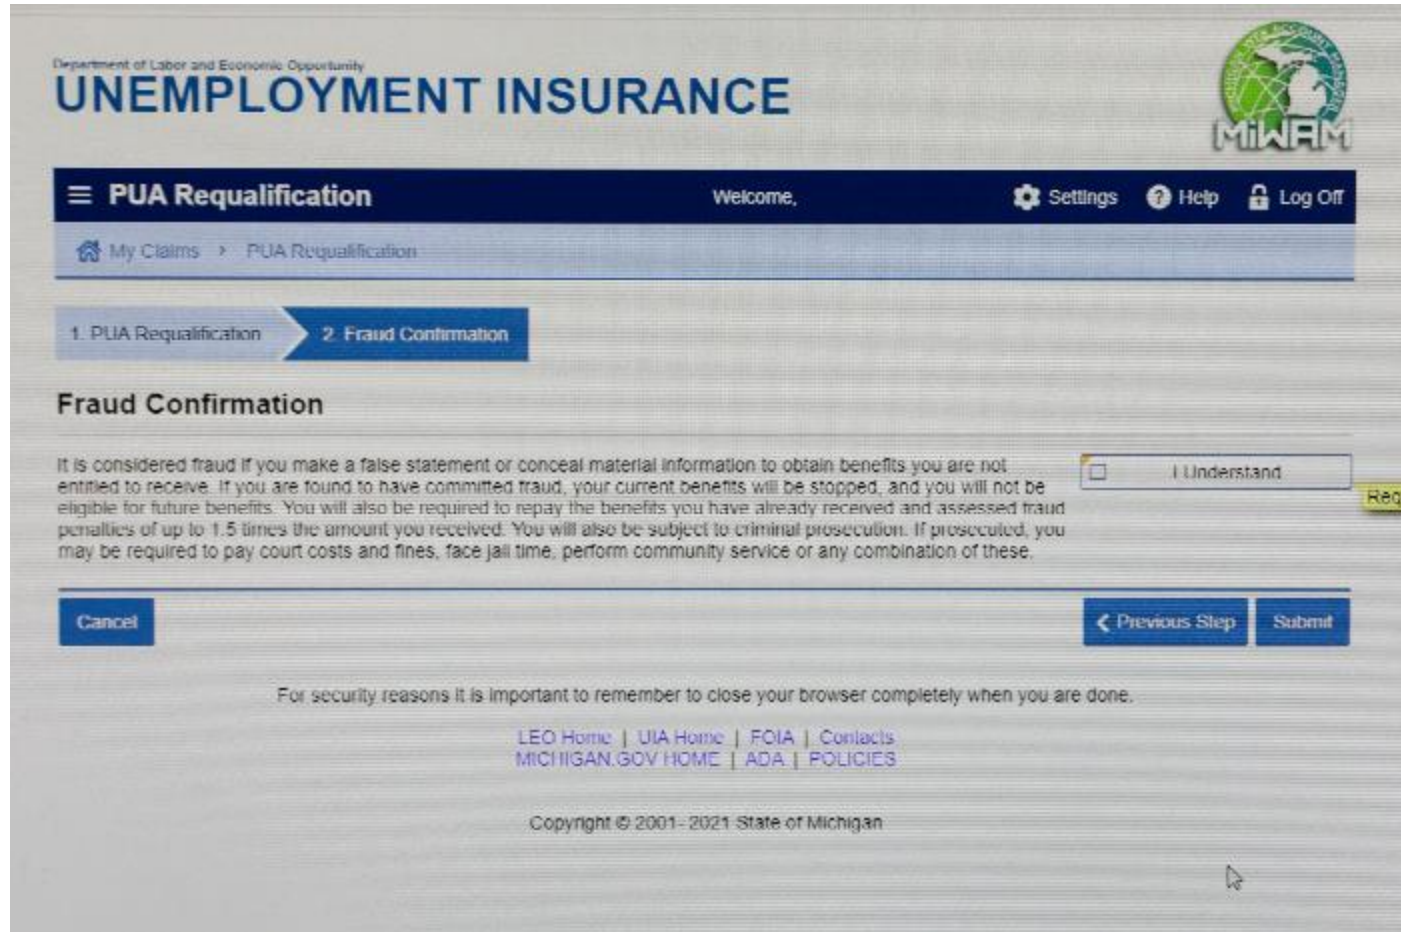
Department of Labor and Economic Opportunity
UNEMPLOYMENT INSURANCE

MiWAM

PUA Requalification
Welcome,
Settings
Help
Log Off

My Claims › PUA Requalification

1. PUA Requalification
2. Fraud Confirmation

Fraud Confirmation

It is considered fraud if you make a false statement or conceal material information to obtain benefits you are not entitled to receive. If you are found to have committed fraud, your current benefits will be stopped, and you will not be eligible for future benefits. You will also be required to repay the benefits you have already received and assessed fraud penalties of up to 1.5 times the amount you received. You will also be subject to criminal prosecution. If prosecuted, you may be required to pay court costs and fines, face jail time, perform community service or any combination of these.

I Understand

Req

Cancel
Previous Step
Submit

For security reasons it is important to remember to close your browser completely when you are done.

LEO Home | UIA Home | FOIA | Contacts
MICHIGAN.GOV HOME | ADA | POLICIES

Copyright © 2001- 2021 State of Michigan